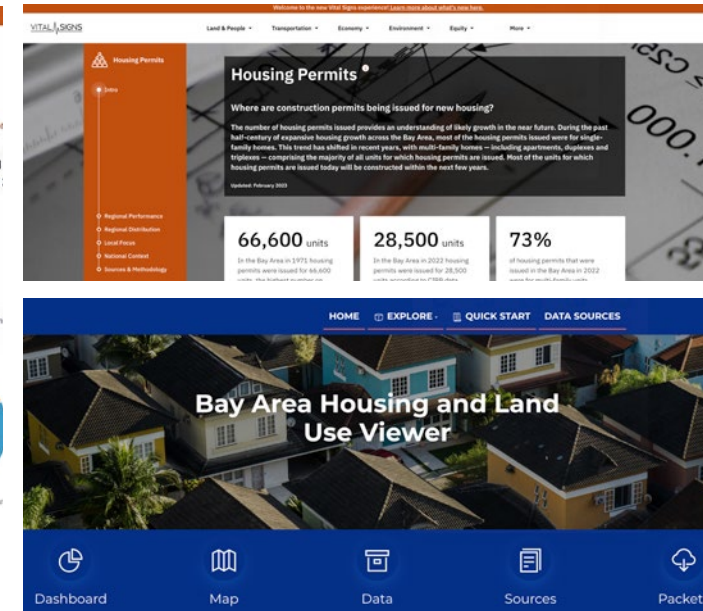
Welcome to the new Vital Signs experience! Learn more about what's new here.

VITAL SIGNS

Land & People · Transportation · Economy · Environment · Equity · More

Housing Permits

Intro

Regional Performance

Regional Distribution

Local Focus

National Context

Sources & Methodology

Housing Permits

Where are construction permits being issued for new housing?

The number of housing permits issued provides an understanding of likely growth in the near future. During the past half-century of expansive housing growth across the Bay Area, most of the housing permits issued were for single-family homes. This trend has shifted in recent years, with multi-family homes — including apartments, duplexes and triplexes — comprising the majority of all units for which housing permits are issued. Most of the units for which housing permits are issued today will be constructed within the next few years.

Updated: February 2023

66,600 units

In the Bay Area in 1971 housing permits were issued for 66,600 units, the highest number on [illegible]

28,500 units

In the Bay Area in 2022 housing permits were issued for 28,500 units according to CIRB data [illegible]

73%

of housing permits that were issued in the Bay Area in 2022 were for multi-family units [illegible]

HOME

EXPLORE

QUICK START

DATA SOURCES

Bay Area Housing and Land Use Viewer

Dashboard

Map

Data

Sources

Packet